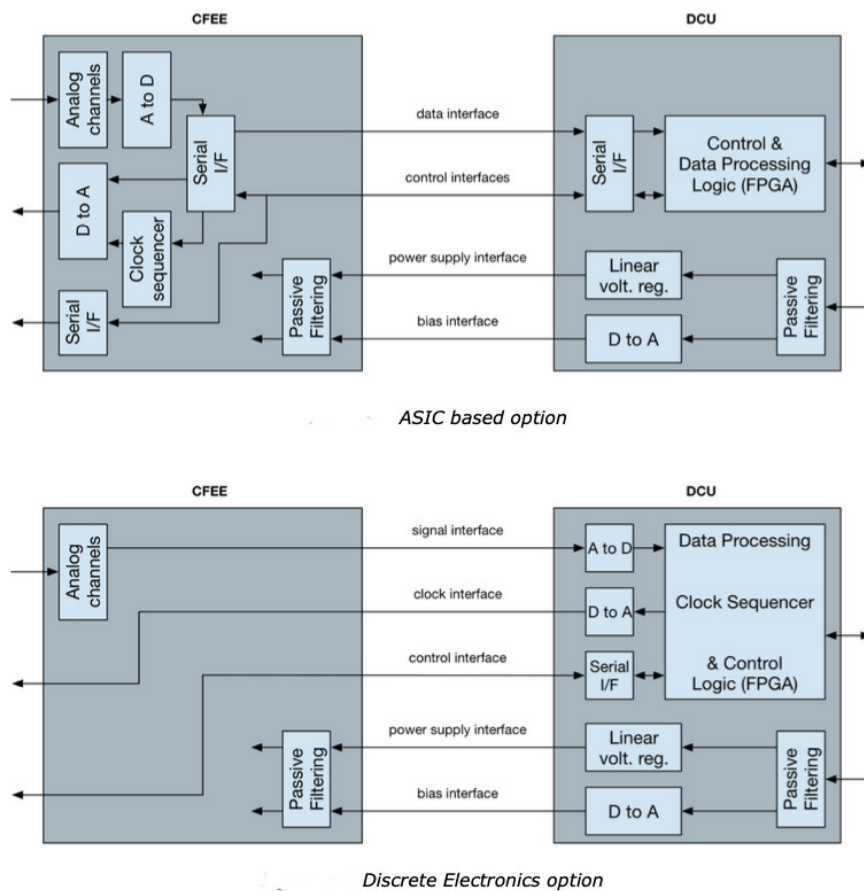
CFEE

DCU

Analog channels

A to D

Serial I/F

D to A

Clock sequencer

Serial I/F

Passive Filtering

data interface

control interfaces

power supply interface

bias interface

Serial I/F

Control & Data Processing Logic (FPGA)

Linear volt. reg.

D to A

Passive Filtering

ASIC based option

CFEE

DCU

Analog channels

signal interface

clock interface

control interface

power supply interface

bias interface

Passive Filtering

A to D

D to A

Serial I/F

Data Processing

Clock Sequencer

& Control Logic (FPGA)

Linear volt. reg.

D to A

Passive Filtering

Discrete Electronics option